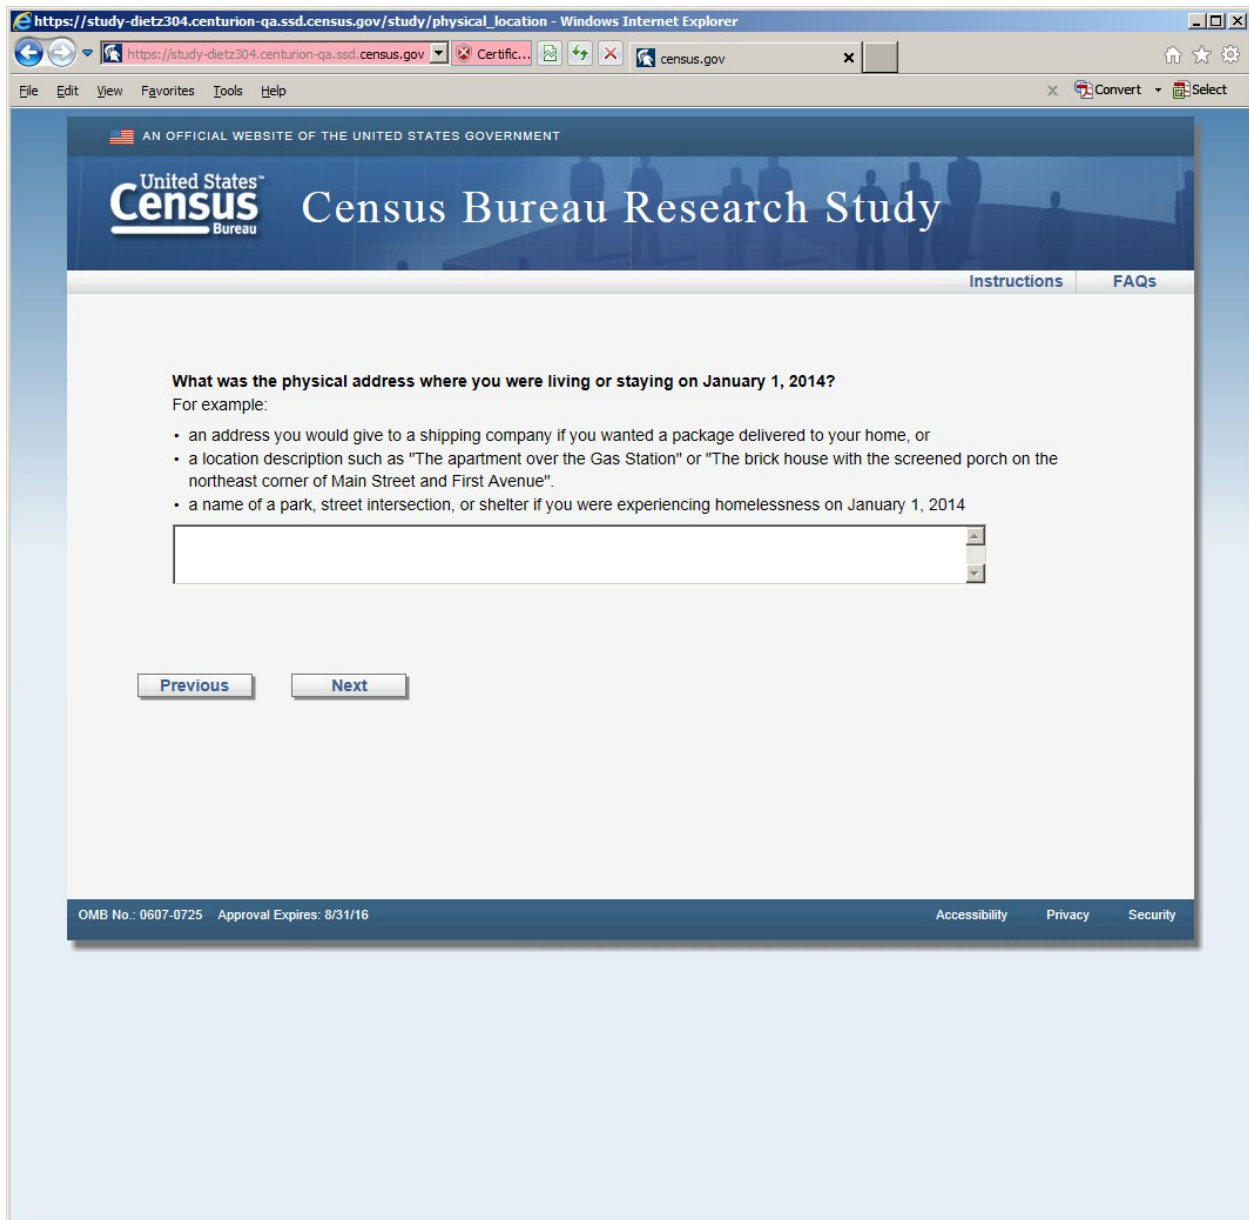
https://study-dietz304.centurion-qa.ssd.census.gov/study/physical_location - Windows Internet Explorer

https://study-dietz304.centurion-qa.ssd.census.gov
Certific...
census.gov

File Edit View Favorites Tools Help
Convert Select

AN OFFICIAL WEBSITE OF THE UNITED STATES GOVERNMENT

United States Census Bureau

Census Bureau Research Study

Instructions FAQs

What was the physical address where you were living or staying on January 1, 2014?
For example:

• an address you would give to a shipping company if you wanted a package delivered to your home, or
• a location description such as "The apartment over the Gas Station" or "The brick house with the screened porch on the northeast corner of Main Street and First Avenue".
• a name of a park, street intersection, or shelter if you were experiencing homelessness on January 1, 2014

Previous Next

OMB No.: 0607-0725 Approval Expires: 8/31/16

Accessibility Privacy Security